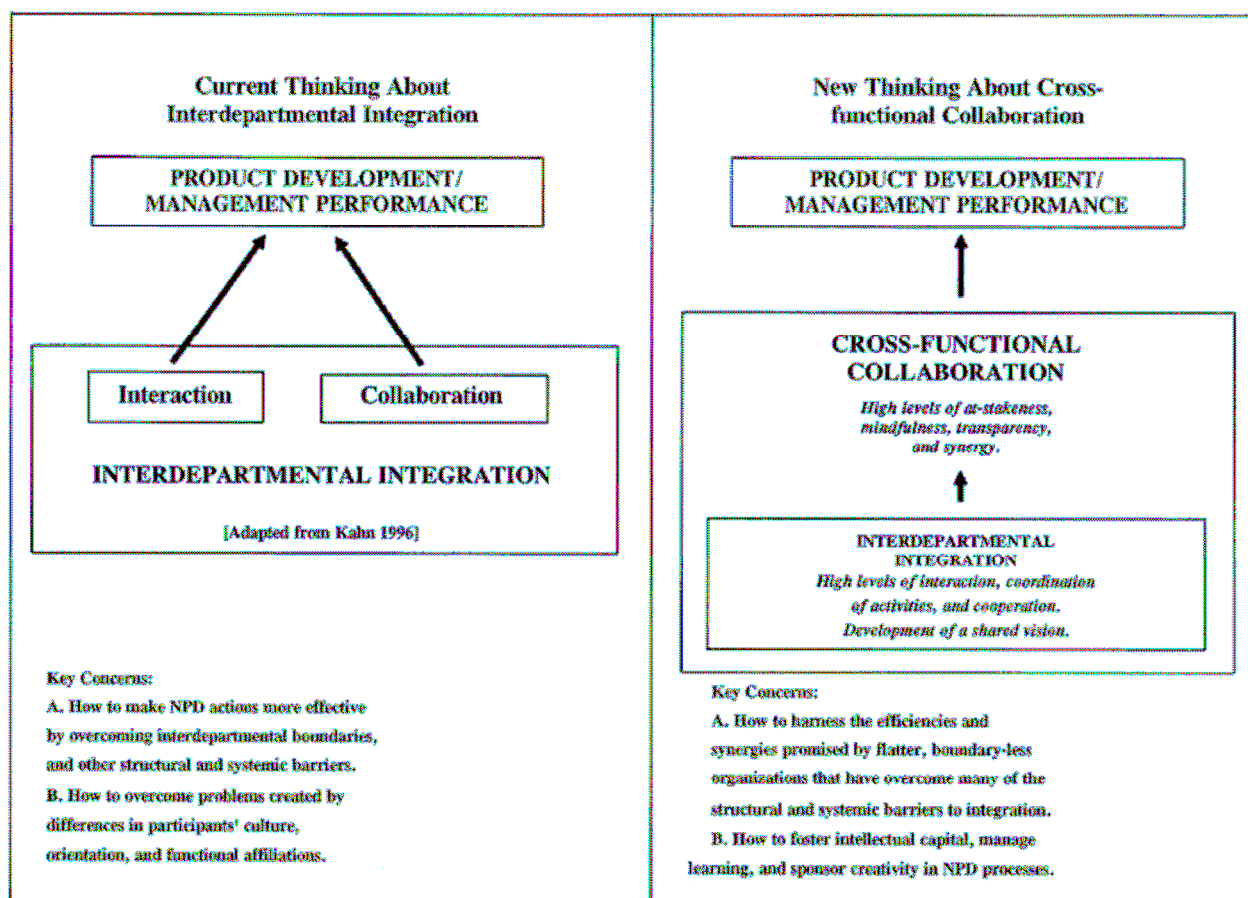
Current Thinking About Interdepartmental Integration

PRODUCT DEVELOPMENT/ MANAGEMENT PERFORMANCE

Interaction

Collaboration

INTERDEPARTMENTAL INTEGRATION

[Adapted from Kahn 1996]

Key Concerns:

A. How to make NPD actions more effective by overcoming interdepartmental boundaries, and other structural and systemic barriers.

B. How to overcome problems created by differences in participants' culture, orientation, and functional affiliations.

New Thinking About Cross-functional Collaboration

PRODUCT DEVELOPMENT/ MANAGEMENT PERFORMANCE

CROSS-FUNCTIONAL COLLABORATION

High levels of at-stakeness, mindfulness, transparency, and synergy.

INTERDEPARTMENTAL INTEGRATION

High levels of interaction, coordination of activities, and cooperation.

Development of a shared vision.

Key Concerns:

A. How to harness the efficiencies and synergies promised by flatter, boundary-less organizations that have overcome many of the structural and systemic barriers to integration.

B. How to foster intellectual capital, manage learning, and sponsor creativity in NPD processes.